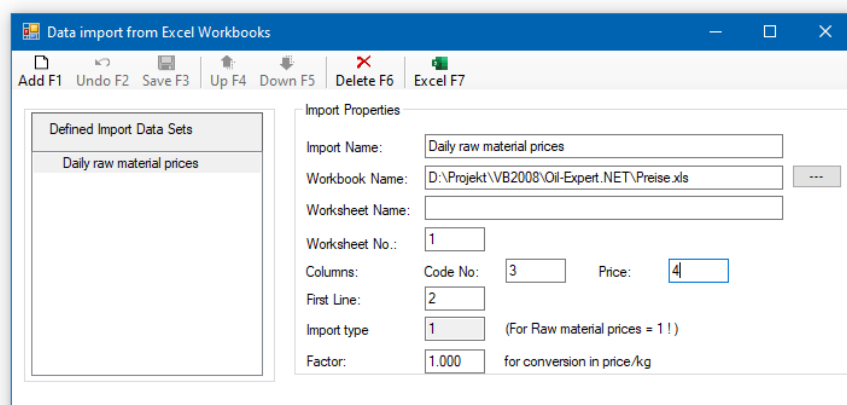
Data import from Excel Workbooks

Add F1 Undo F2 Save F3 Up F4 Down F5 Delete F6 Excel F7

Defined Import Data Sets

Daily raw material prices

Import Properties

Import Name: Daily raw material prices

Workbook Name: D:\Projekt\VB2008\Oil-Expert.NET\Preise.xls ---

Worksheet Name:

Worksheet No.: 1

Columns: Code No: 3 Price: 4

First Line: 2

Import type 1 (For Raw material prices = 1 ! )

Factor: 1.000 for conversion in price/kg